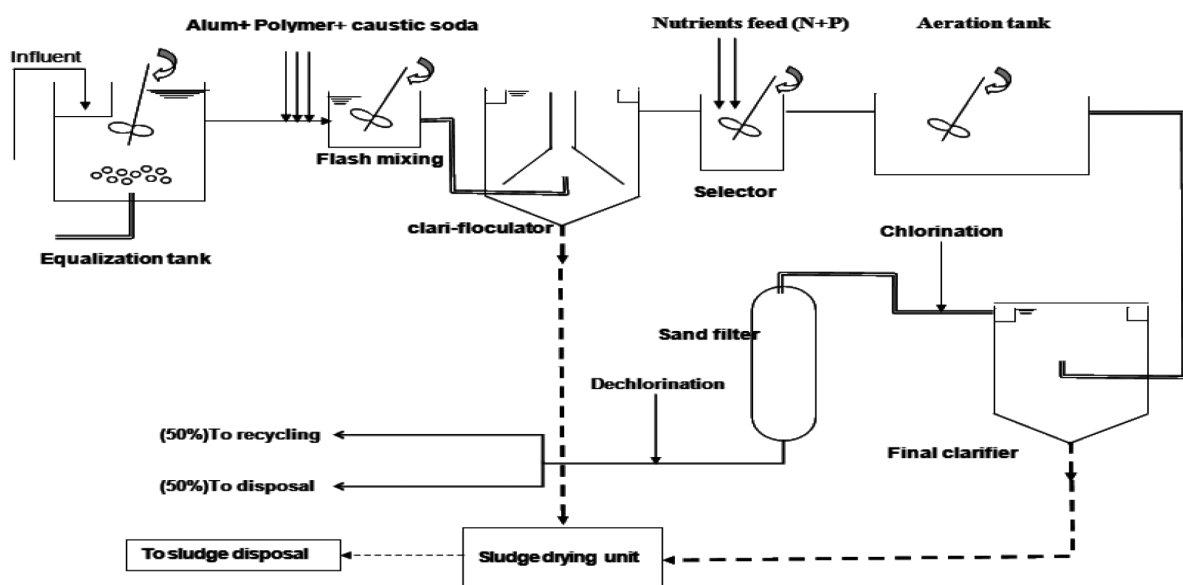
Alum+ Polymer+ caustic soda

Nutrients feed (N+P)

Aeration tank

Influent

Flash mixing

Selector

Equalization tank

clari-floculator

Chlorination

Sand filter

Dechlorination

(50%)To recycling

(50%)To disposal

Final clarifier

To sludge disposal

Sludge drying unit